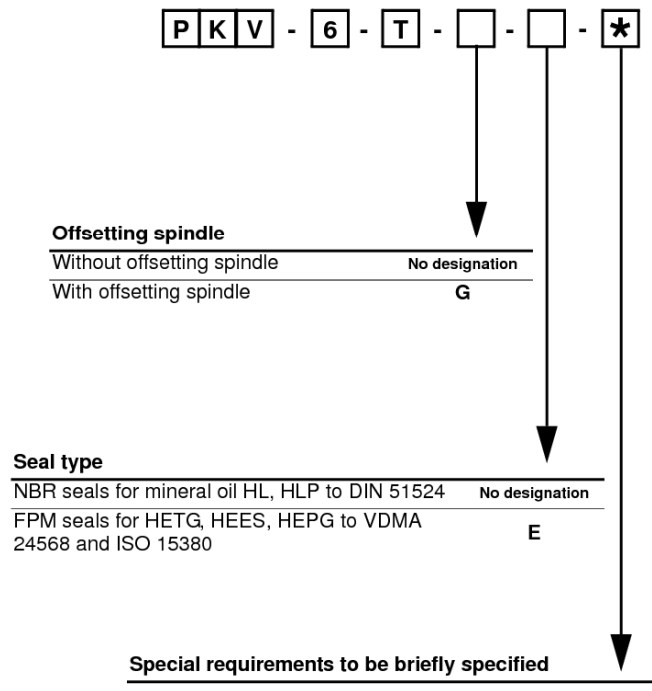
P K V - 6 - T - ☐ - ☐ - *

**Offsetting spindle**

| | |
|---|---|
| Without offsetting spindle | No designation |
| With offsetting spindle | G |

**Seal type**

| | |
|---|---|
| NBR seals for mineral oil HL, HLP to DIN 51524 | No designation |
| FPM seals for HETG, HEES, HEPG to VDMA 24568 and ISO 15380 | E |

**Special requirements to be briefly specified**